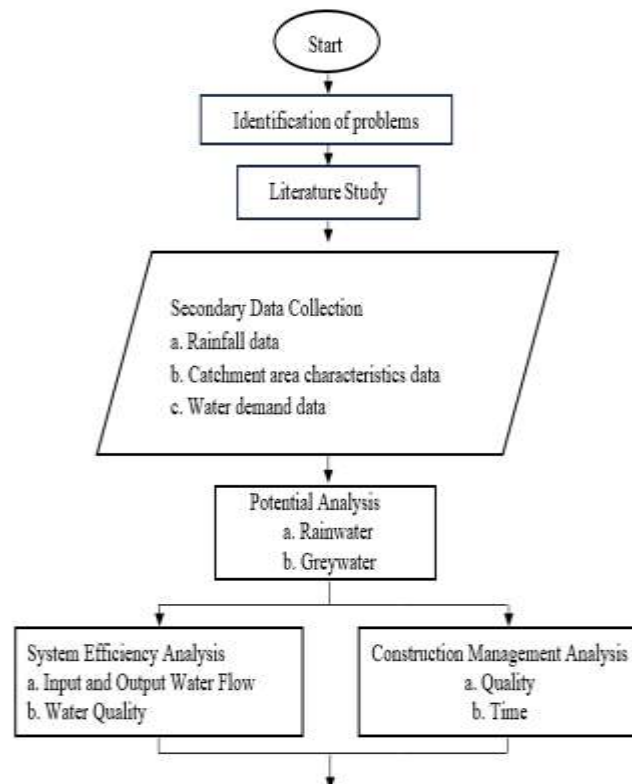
Start

Identification of problems

Literature Study

Secondary Data Collection
a. Rainfall data
b. Catchment area characteristics data
c. Water demand data

Potential Analysis
a. Rainwater
b. Greywater

System Efficiency Analysis
a. Input and Output Water Flow
b. Water Quality

Construction Management Analysis
a. Quality
b. Time